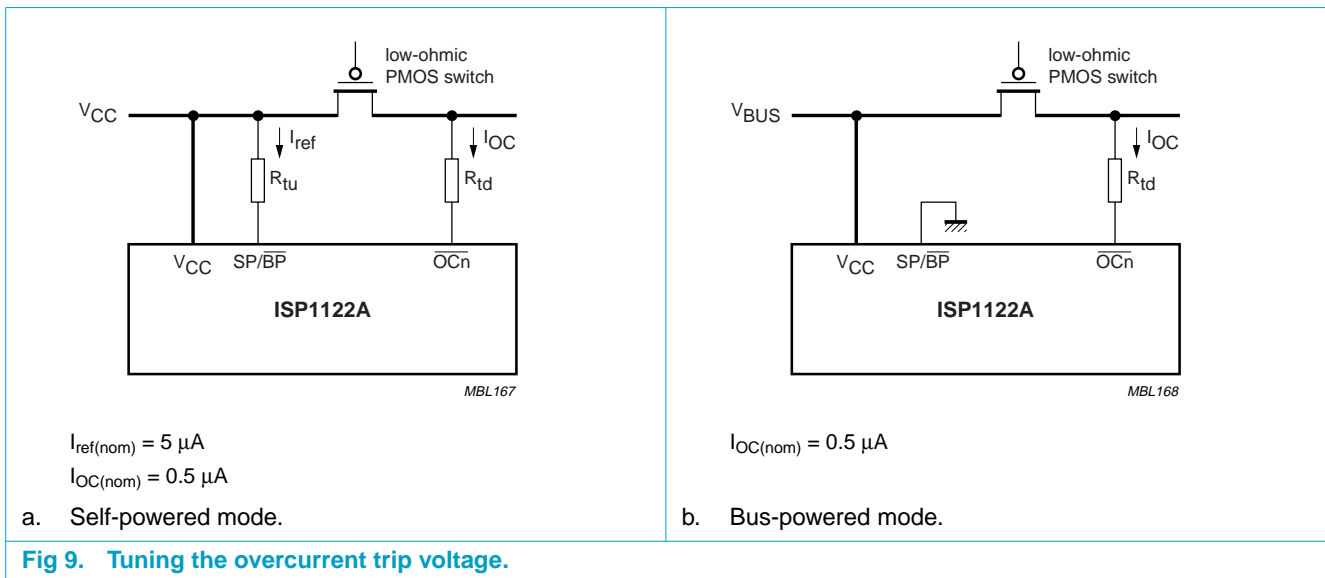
low-ohmic PMOS switch

$V_{CC}$

$I_{ref}$

$R_{tu}$

$I_{OC}$

$R_{td}$

$V_{CC}$ SP/$\overline{BP}$ $\overline{OC}$n

ISP1122A

MBL167

$I_{ref(nom)} = 5\ \mu A$

$I_{OC(nom)} = 0.5\ \mu A$

a. Self-powered mode.

low-ohmic PMOS switch

$V_{BUS}$

$I_{OC}$

$R_{td}$

$V_{CC}$ SP/$\overline{BP}$ $\overline{OC}$n

ISP1122A

MBL168

$I_{OC(nom)} = 0.5\ \mu A$

b. Bus-powered mode.

Fig 9. Tuning the overcurrent trip voltage.